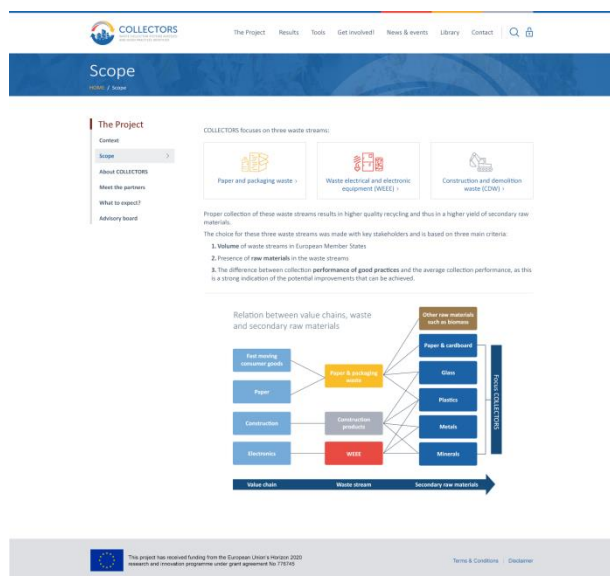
COLLECTORS

The Project   Results   Tools   Get involved!   News & events   Library   Contact

Scope

HOME / Scope

The Project

Context

Scope

About COLLECTORS

Meet the partners

What to expect?

Advisory board

COLLECTORS focuses on three waste streams:

Paper and packaging waste ›

Waste electrical and electronic equipment (WEEE) ›

Construction and demolition waste (CDW) ›

Proper collection of these waste streams results in higher quality recycling and thus in a higher yield of secondary raw materials.

The choice for these three waste streams was made with key stakeholders and is based on three main criteria:

1. **Volume** of waste streams in European Member States

2. Presence of **raw materials** in the waste streams

3. The difference between collection **performance of good practices** and the average collection performance, as this is a strong indication of the potential improvements that can be achieved.

Relation between value chains, waste and secondary raw materials

Other raw materials such as biomass

Fast moving consumer goods

Paper

Construction

Electronics

Paper & packaging waste

Construction products

WEEE

Paper & cardboard

Glass

Plastics

Metals

Minerals

Focus COLLECTORS

Value chain   Waste stream   Secondary raw materials

This project has received funding from the European Union's Horizon 2020 research and innovation programme under grant agreement No 776745

Terms & Conditions | Disclaimer